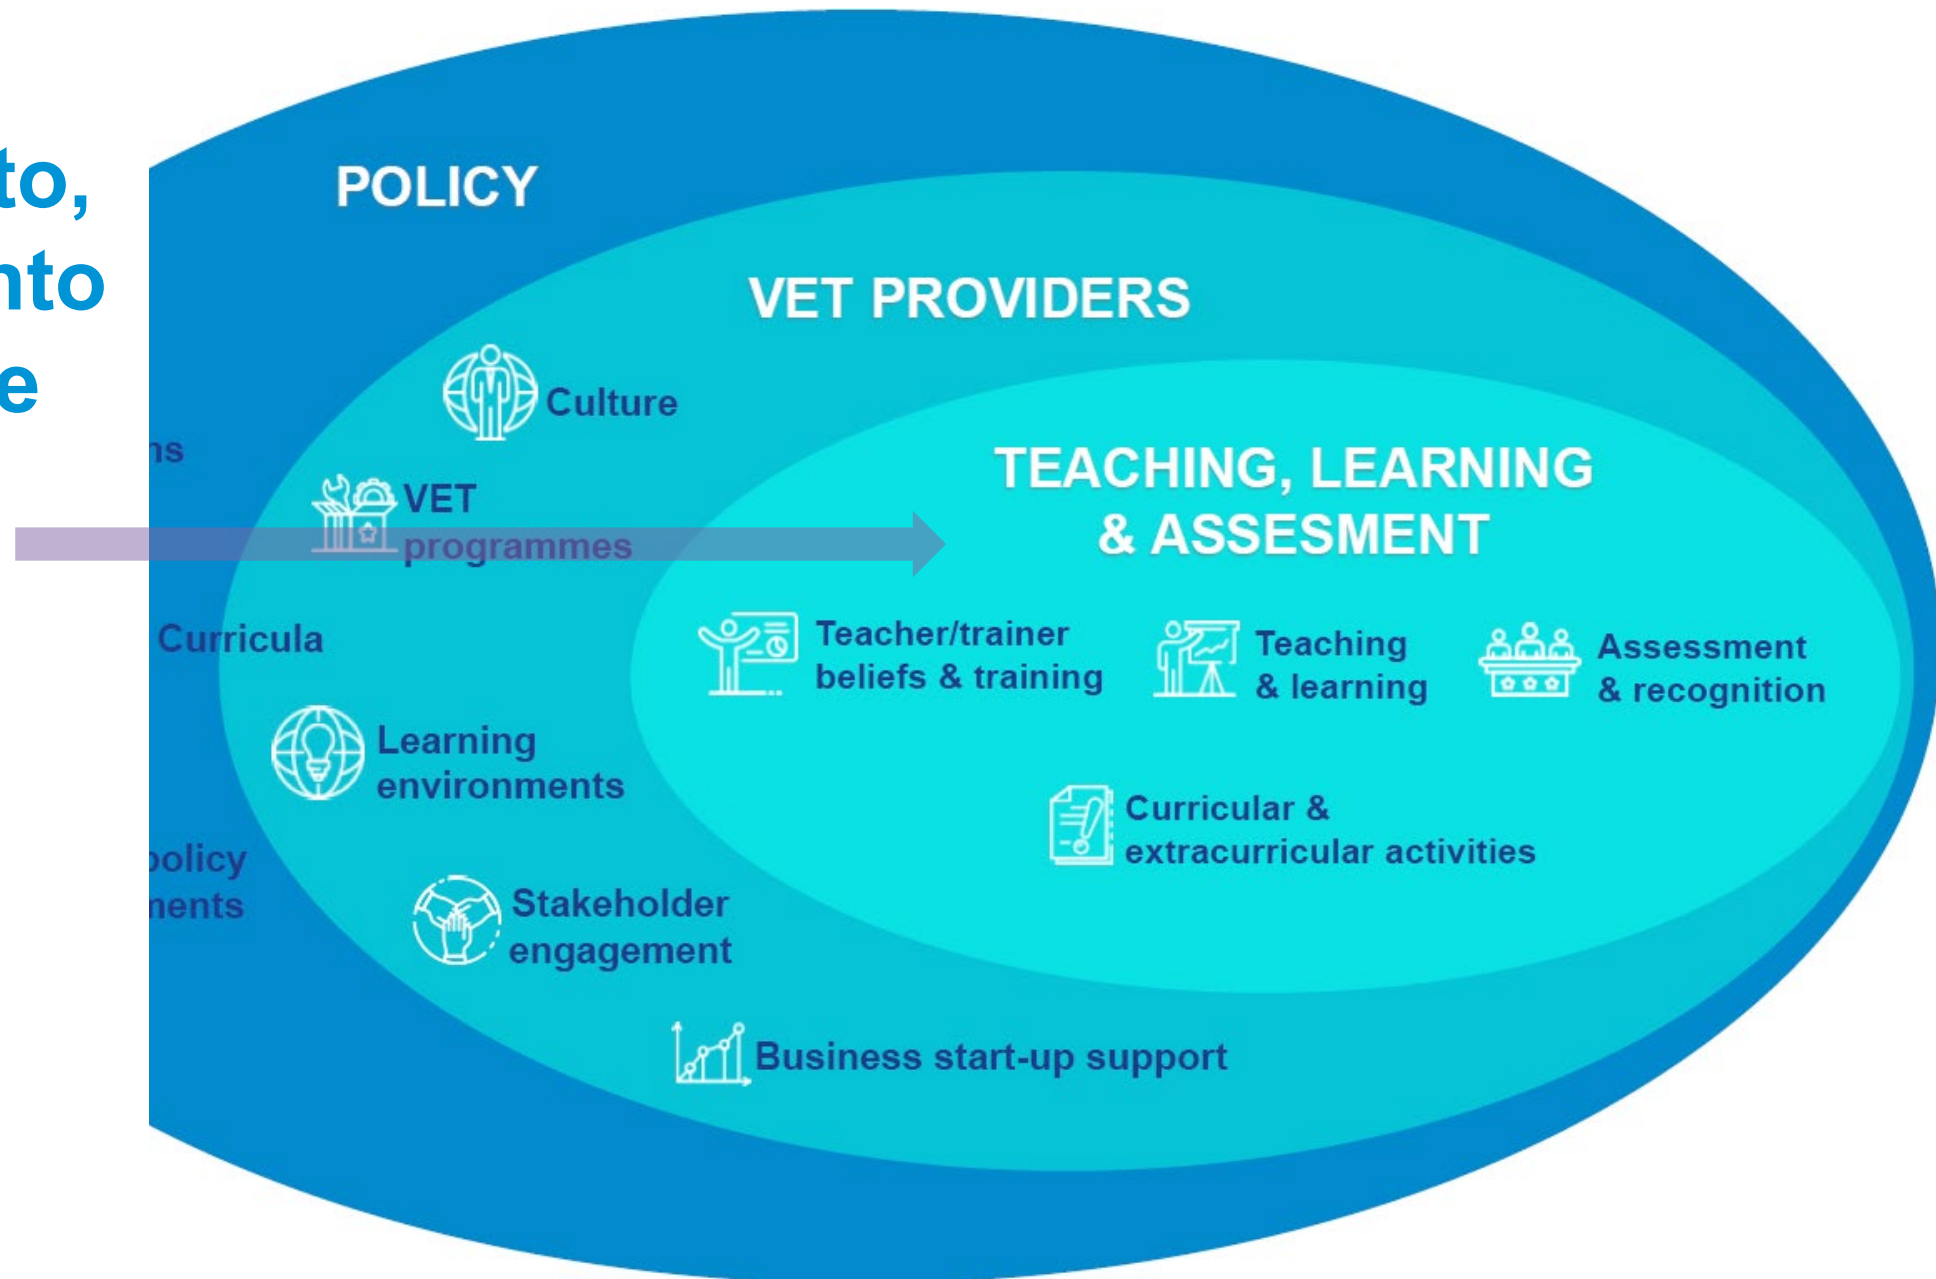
to,
nto
e

ns

Curricula

olicy
nents

POLICY

VET PROVIDERS

Culture

VET programmes

Learning environments

Stakeholder engagement

Business start-up support

TEACHING, LEARNING & ASSESMENT

Teacher/trainer beliefs & training

Teaching & learning

Assessment & recognition

Curricular & extracurricular activities